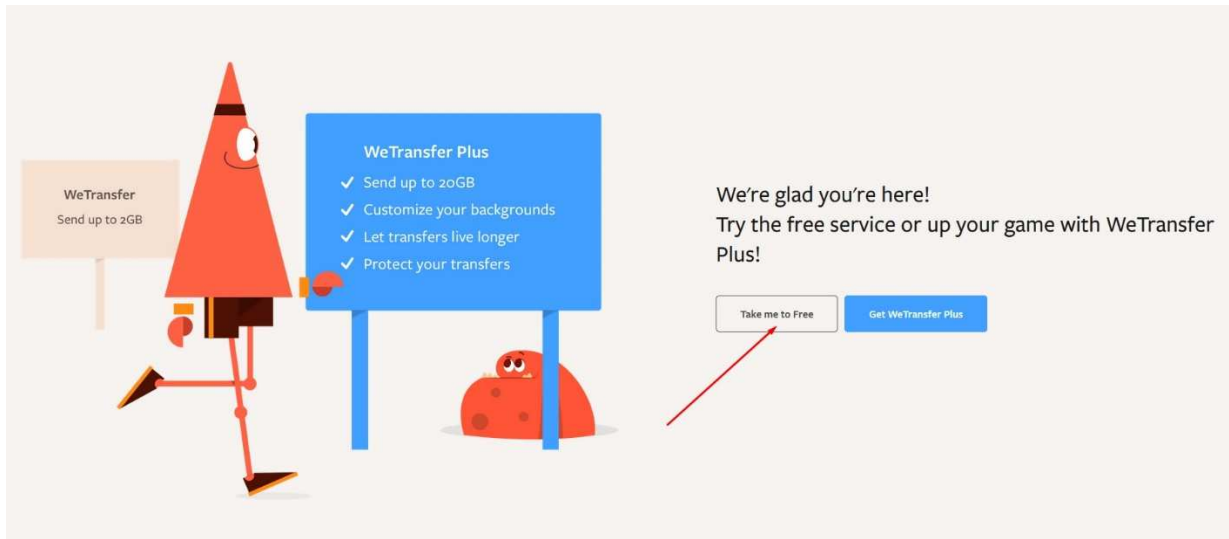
WeTransfer
Send up to 2GB

WeTransfer Plus
✓ Send up to 20GB
✓ Customize your backgrounds
✓ Let transfers live longer
✓ Protect your transfers

We're glad you're here!
Try the free service or up your game with WeTransfer Plus!

Take me to Free
Get WeTransfer Plus